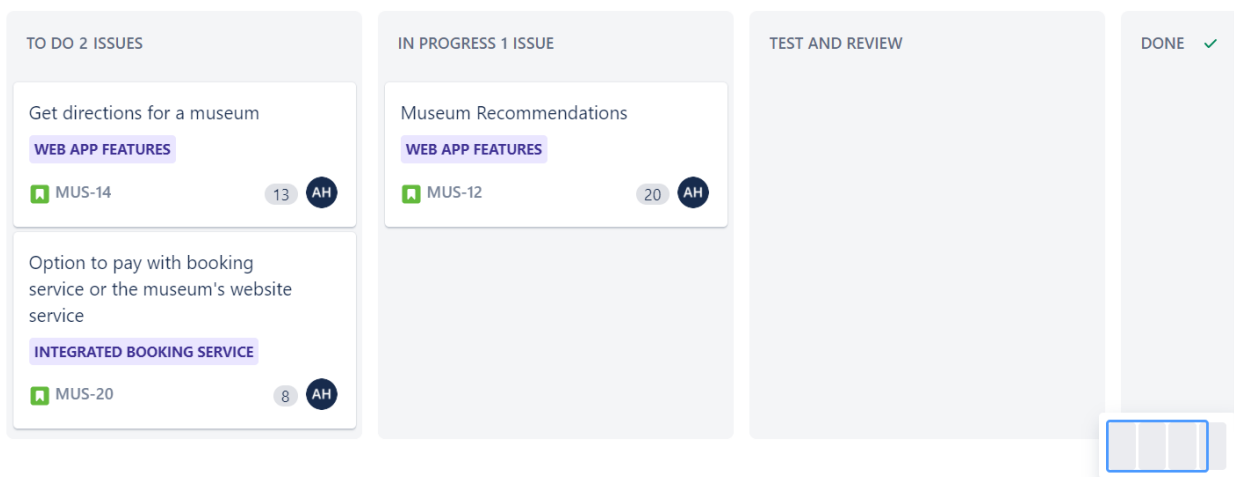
TO DO 2 ISSUES

Get directions for a museum

WEB APP FEATURES

MUS-14

13

AH

Option to pay with booking service or the museum's website service

INTEGRATED BOOKING SERVICE

MUS-20

8

AH

IN PROGRESS 1 ISSUE

Museum Recommendations

WEB APP FEATURES

MUS-12

20

AH

TEST AND REVIEW

DONE ✓